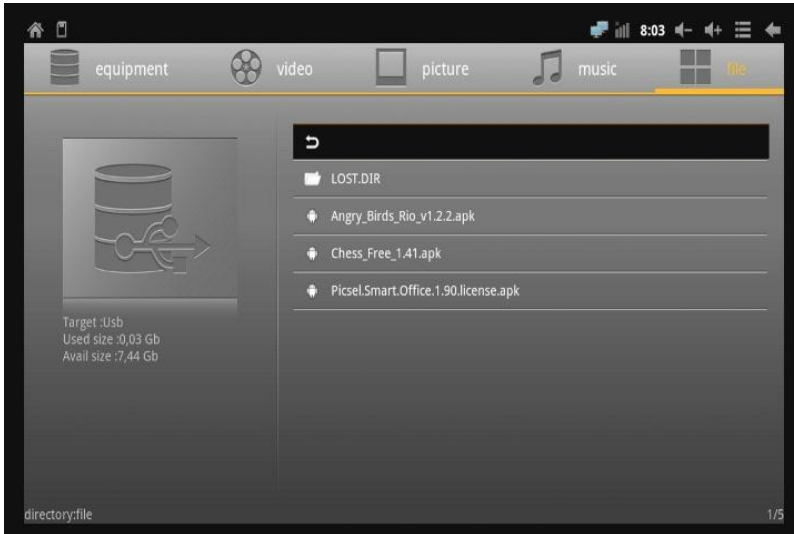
8:03

equipment video picture music file

Target :Usb
Used size :0,03 Gb
Avail size :7,44 Gb

LOST.DIR
Angry_Birds_Rio_v1.2.2.apk
Chess_Free_1.41.apk
Picsel.Smart.Office.1.90.license.apk

directory:file
1/5